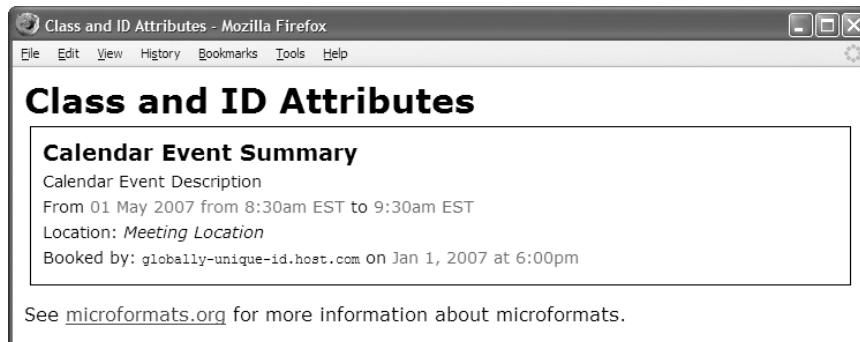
Class and ID Attributes - Mozilla Firefox

File Edit View History Bookmarks Tools Help

# Class and ID Attributes

## Calendar Event Summary

Calendar Event Description

From 01 May 2007 from 8:30am EST to 9:30am EST

Location: *Meeting Location*

Booked by: globally-unique-id.host.com on Jan 1, 2007 at 6:00pm

See microformats.org for more information about microformats.